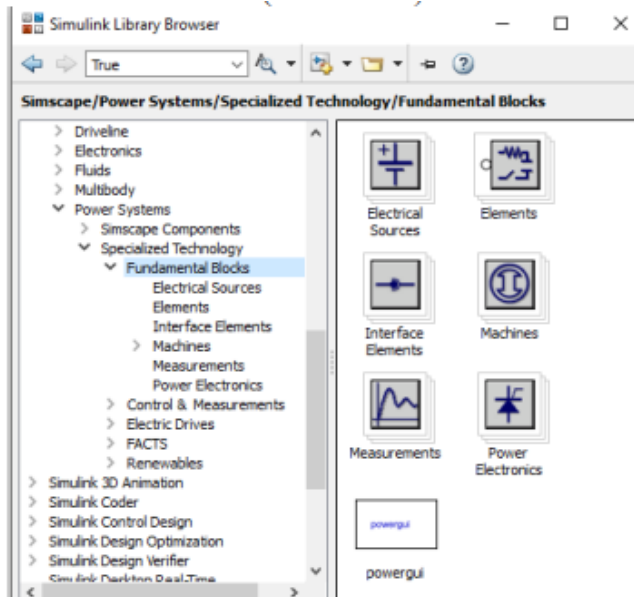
Simulink Library Browser

True

Simscape/Power Systems/Specialized Technology/Fundamental Blocks

Driveline
Electronics
Fluids
Multibody
Power Systems
Simscape Components
Specialized Technology
Fundamental Blocks
Electrical Sources
Elements
Interface Elements
Machines
Measurements
Power Electronics
Control & Measurements
Electric Drives
FACTS
Renewables
Simulink 3D Animation
Simulink Coder
Simulink Control Design
Simulink Design Optimization
Simulink Design Verifier
Simulink Desktop Real-Time

Electrical Sources
Elements
Interface Elements
Machines
Measurements
Power Electronics
powergui
powergui